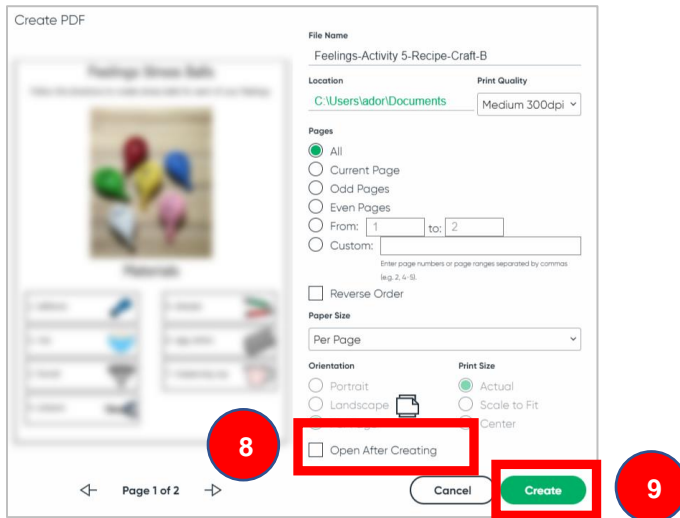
Create PDF

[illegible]

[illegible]

Materials

File Name
Feelings-Activity 5-Recipe-Craft-B

Location
C:\Users\ador\Documents

Print Quality
Medium 300dpi

Pages
All
Current Page
Odd Pages
Even Pages
From: 1 to: 2
Custom:
Enter page numbers or page ranges separated by commas (e.g. 2, 4-5).

Reverse Order

Paper Size
Per Page

Orientation
Portrait
Landscape
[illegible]

Print Size
Actual
Scale to Fit
Center

8

Open After Creating

Page 1 of 2

Cancel

Create

9